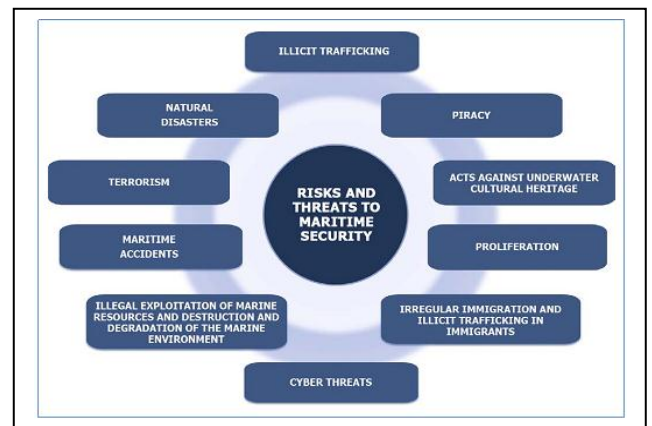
ILLICIT TRAFFICKING

NATURAL DISASTERS

PIRACY

TERRORISM

RISKS AND THREATS TO MARITIME SECURITY

ACTS AGAINST UNDERWATER CULTURAL HERITAGE

MARITIME ACCIDENTS

PROLIFERATION

ILLEGAL EXPLOITATION OF MARINE RESOURCES AND DESTRUCTION AND DEGRADATION OF THE MARINE ENVIRONMENT

IRREGULAR IMMIGRATION AND ILLICIT TRAFFICKING IN IMMIGRANTS

CYBER THREATS